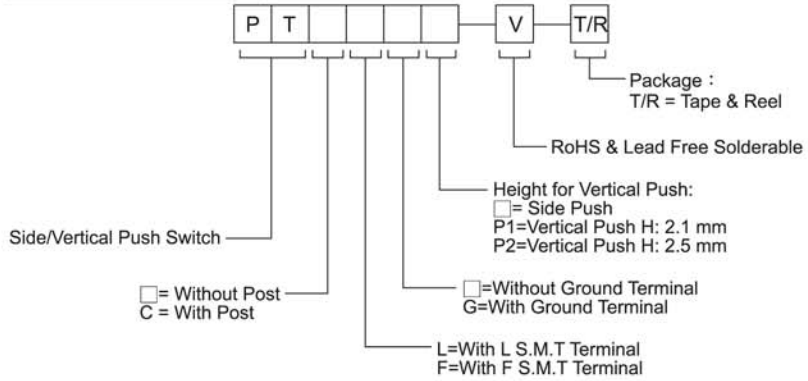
P T V T/R

Package：
T/R = Tape & Reel

RoHS & Lead Free Solderable

Height for Vertical Push:
□= Side Push
P1=Vertical Push H: 2.1 mm
P2=Vertical Push H: 2.5 mm

Side/Vertical Push Switch

□=Without Ground Terminal
G=With Ground Terminal

□= Without Post
C = With Post

L=With L S.M.T Terminal
F=With F S.M.T Terminal